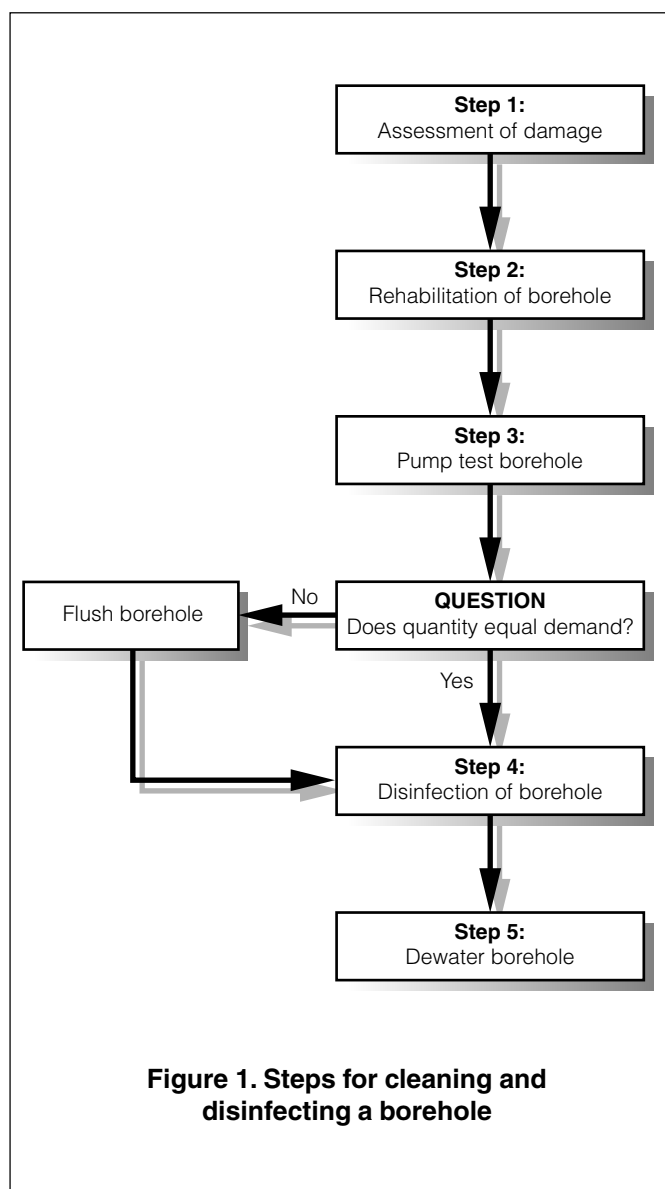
Step 1:
Assessment of damage

Step 2:
Rehabilitation of borehole

Step 3:
Pump test borehole

QUESTION
Does quantity equal demand?

No

Flush borehole

Yes

Step 4:
Disinfection of borehole

Step 5:
Dewater borehole

Figure 1. Steps for cleaning and disinfecting a borehole